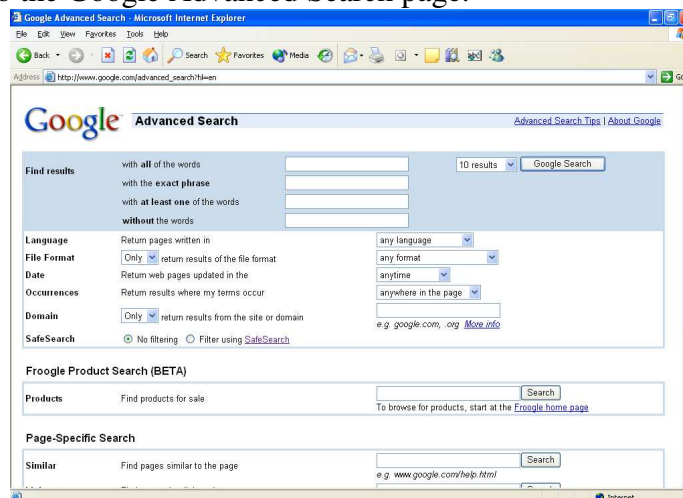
o the Google Advanced Search page.

Google Advanced Search - Microsoft Internet Explorer

File Edit View Favorites Tools Help

Back Search Favorites Media

Address http://www.google.com/advanced_search?hl=en

Google Advanced Search

Advanced Search Tips | About Google

Find results

with all of the words

with the exact phrase

with at least one of the words

without the words

10 results

Google Search

Language Return pages written in any language

File Format Only return results of the file format any format

Date Return web pages updated in the anytime

Occurrences Return results where my terms occur anywhere in the page

Domain Only return results from the site or domain

e.g. google.com, .org More info

SafeSearch No filtering Filter using SafeSearch

Froogle Product Search (BETA)

Products Find products for sale

Search

To browse for products, start at the Froogle home page

Page-Specific Search

Similar Find pages similar to the page

Search

e.g. www.google.com/help.html

Internet